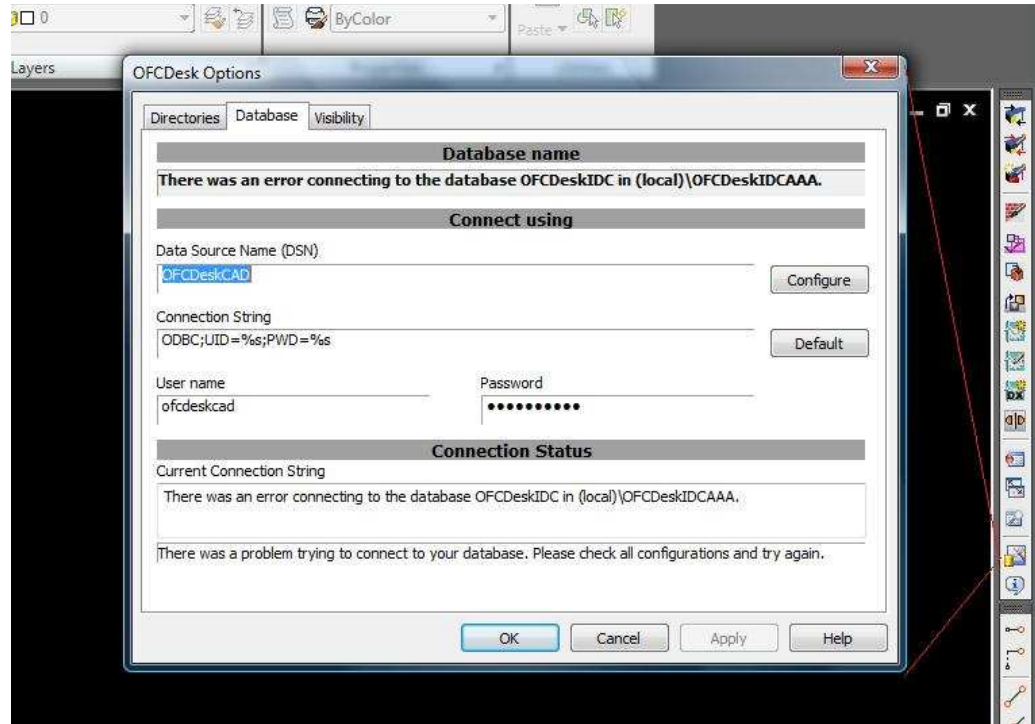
0

ByColor

Paste

Layers

OFCDesk Options

Directories Database Visibility

Database name

There was an error connecting to the database OFCDeskIDC in (local)\OFCDeskIDCAAA.

Connect using

Data Source Name (DSN)

OFCDeskCAD

Configure

Connection String

ODBC;UID=%s;PWD=%s

Default

User name

ofcdeskcad

Password

•••••••••••

Connection Status

Current Connection String

There was an error connecting to the database OFCDeskIDC in (local)\OFCDeskIDCAAA.

There was a problem trying to connect to your database. Please check all configurations and try again.

OK Cancel Apply Help